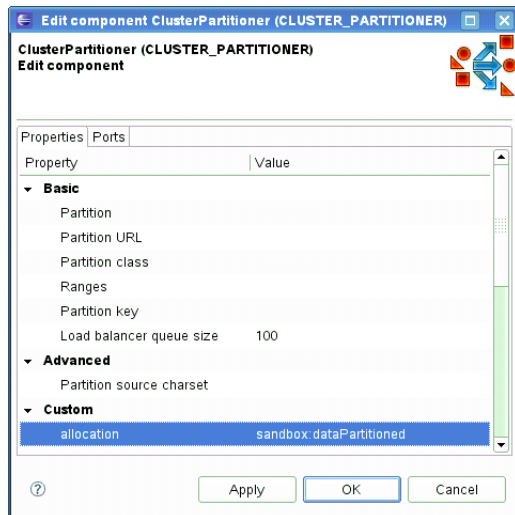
Edit component ClusterPartitioner (CLUSTER_PARTITIONER)

ClusterPartitioner (CLUSTER_PARTITIONER)
Edit component

Properties | Ports

| Property | Value |
|---|---|
| Basic | |
| Partition | |
| Partition URL | |
| Partition class | |
| Ranges | |
| Partition key | |
| Load balancer queue size | 100 |
| Advanced | |
| Partition source charset | |
| Custom | |
| allocation | sandbox:dataPartitioned |

?

Apply

OK

Cancel